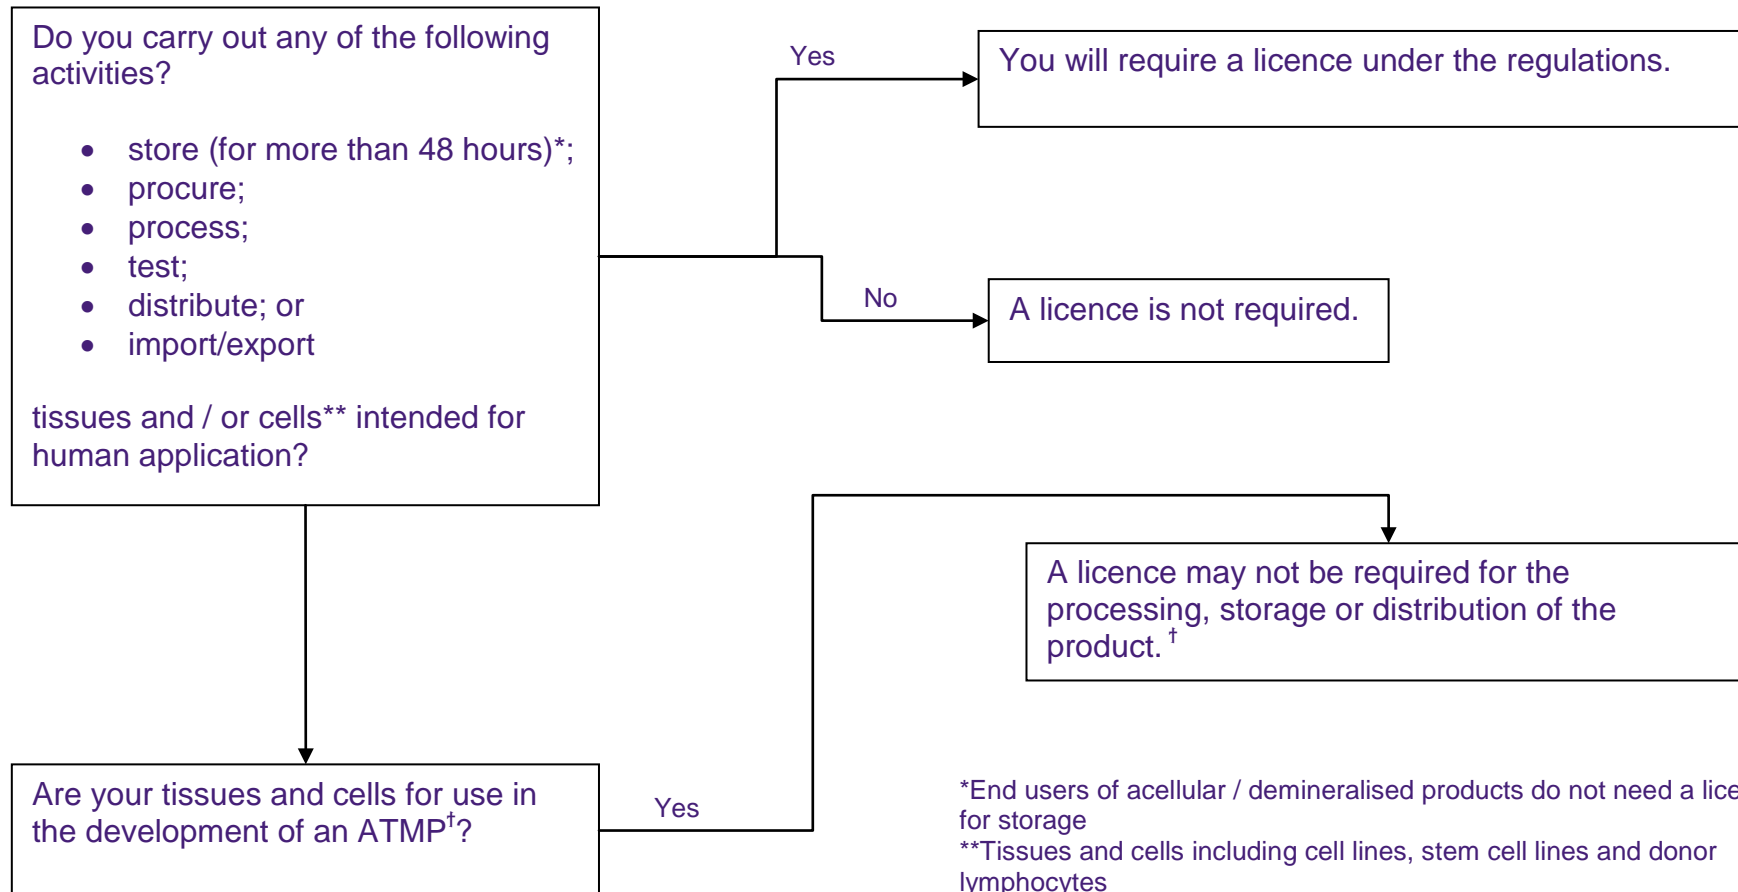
Do you carry out any of the following activities?

- store (for more than 48 hours)*;
- procure;
- process;
- test;
- distribute; or
- import/export

tissues and / or cells** intended for human application?

Yes

You will require a licence under the regulations.

No

A licence is not required.

A licence may not be required for the processing, storage or distribution of the product. $^{\dagger}$

Are your tissues and cells for use in the development of an ATMP$^{\dagger}$?

Yes

*End users of acellular / demineralised products do not need a lice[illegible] for storage
**Tissues and cells including cell lines, stem cell lines and donor lymphocytes